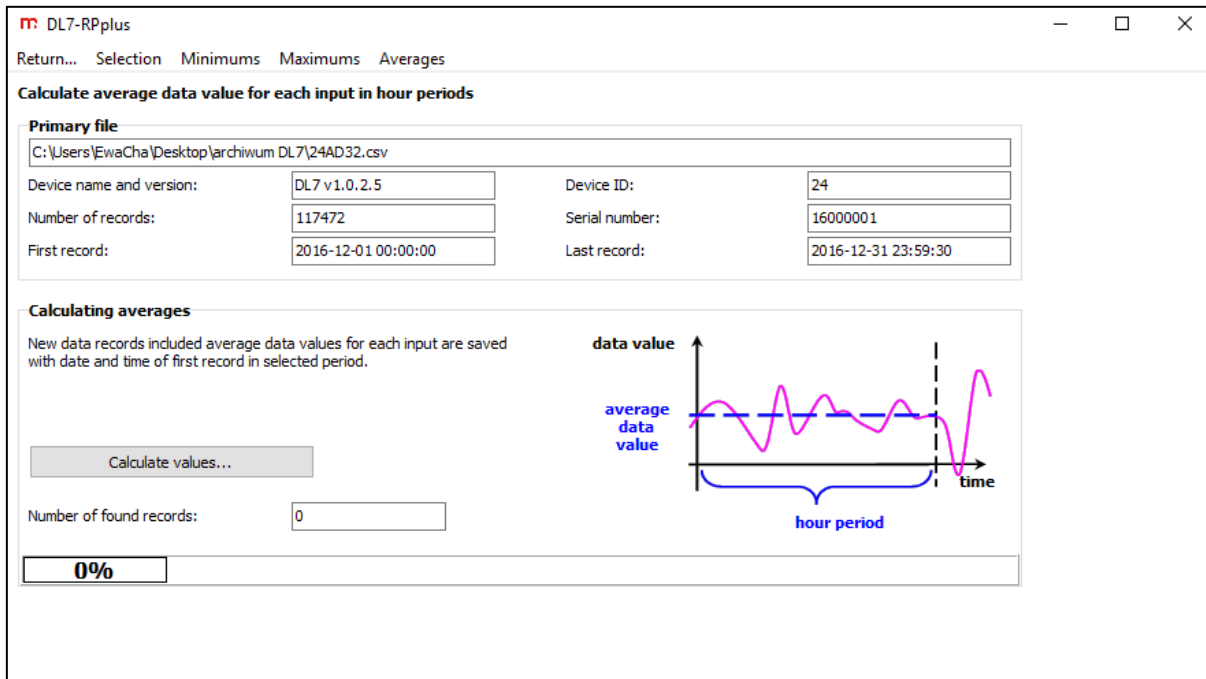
DL7-RPplus

Return... Selection Minimums Maximums Averages

Calculate average data value for each input in hour periods

Primary file

C:\Users\EwaCha\Desktop\archiwum DL7\24AD32.csv

Device name and version: DL7 v1.0.2.5

Device ID: 24

Number of records: 117472

Serial number: 16000001

First record: 2016-12-01 00:00:00

Last record: 2016-12-31 23:59:30

Calculating averages

New data records included average data values for each input are saved with date and time of first record in selected period.

data value

average data value

time

hour period

Calculate values...

Number of found records: 0

0%